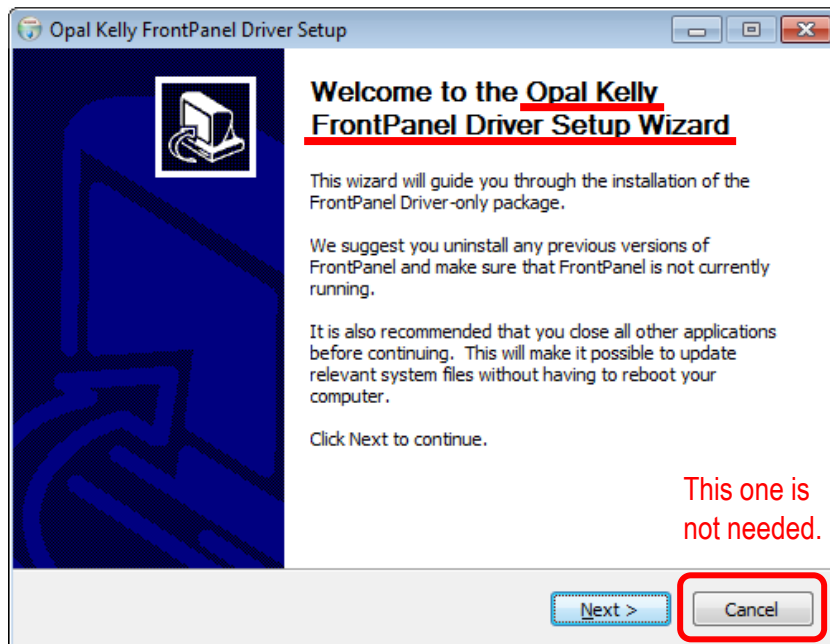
Opal Kelly FrontPanel Driver Setup

Welcome to the Opal Kelly FrontPanel Driver Setup Wizard

This wizard will guide you through the installation of the FrontPanel Driver-only package.

We suggest you uninstall any previous versions of FrontPanel and make sure that FrontPanel is not currently running.

It is also recommended that you close all other applications before continuing. This will make it possible to update relevant system files without having to reboot your computer.

Click Next to continue.

This one is not needed.

Next >

Cancel